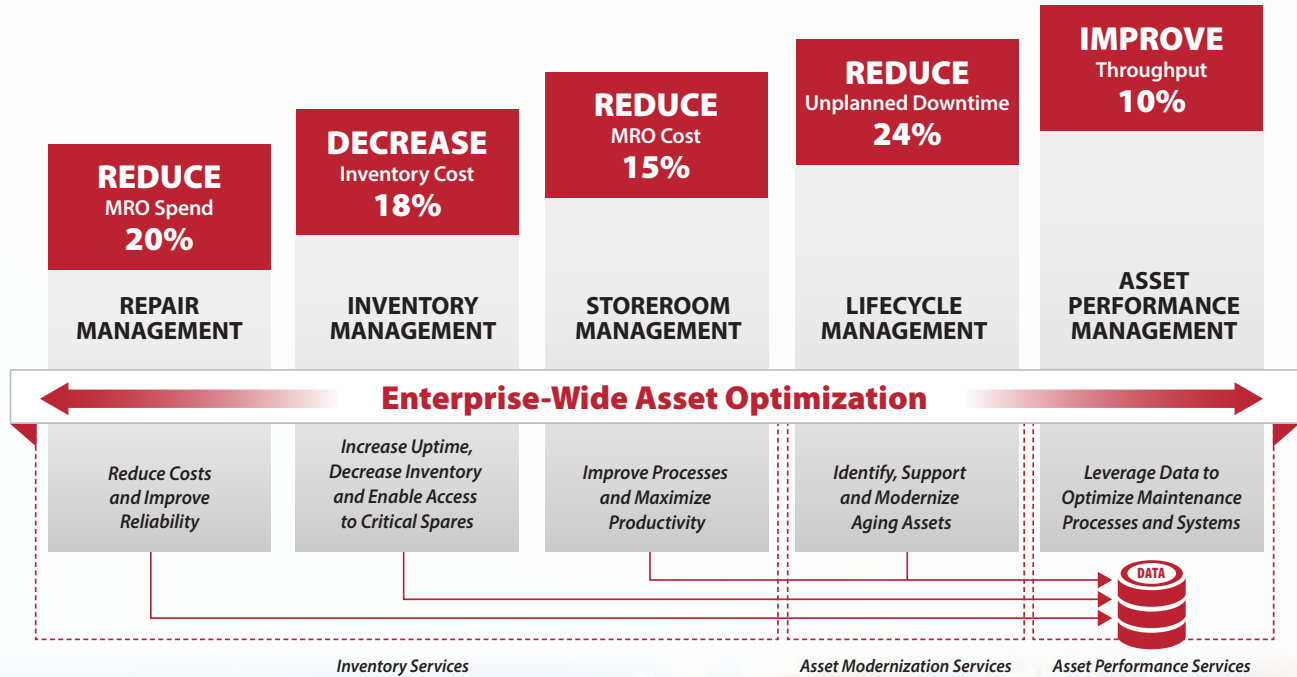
REDUCE
MRO Spend
20%

REPAIR MANAGEMENT

DECREASE
Inventory Cost
18%

INVENTORY MANAGEMENT

REDUCE
MRO Cost
15%

STOREROOM MANAGEMENT

REDUCE
Unplanned Downtime
24%

LIFECYCLE MANAGEMENT

IMPROVE
Throughput
10%

ASSET PERFORMANCE MANAGEMENT

Enterprise-Wide Asset Optimization

Reduce Costs and Improve Reliability

Increase Uptime, Decrease Inventory and Enable Access to Critical Spares

Improve Processes and Maximize Productivity

Identify, Support and Modernize Aging Assets

Leverage Data to Optimize Maintenance Processes and Systems

DATA

Inventory Services

Asset Modernization Services

Asset Performance Services